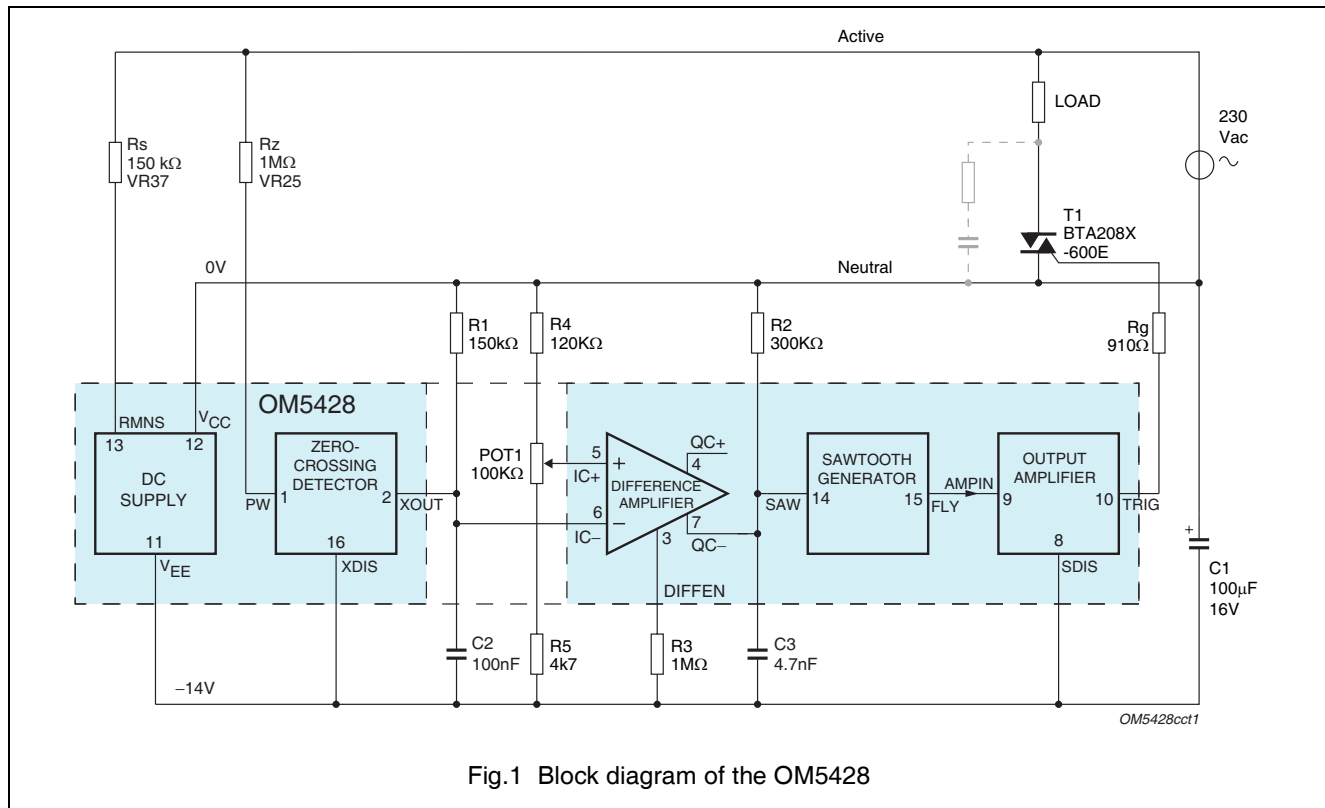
Active

LOAD

230 Vac

Rs 150 kΩ VR37

Rz 1MΩ VR25

T1 BTA208X -600E

0V

Neutral

R1 150kΩ

R4 120KΩ

R2 300KΩ

Rg 910Ω

OM5428

RMNS 13

$V_{CC}$ 12

DC SUPPLY

11 $V_{EE}$

ZERO-CROSSING DETECTOR

PW 1

2 XOUT

16 XDIS

POT1 100KΩ

5 IC+

6 IC–

+

–

DIFFERENCE AMPLIFIER

QC+ 4

7 QC–

3

DIFFEN

SAW 14

SAWTOOTH GENERATOR

15 FLY

AMPIN

9

OUTPUT AMPLIFIER

10 TRIG

8 SDIS

+

C1 100μF 16V

C2 100nF

R5 4k7

R3 1MΩ

C3 4.7nF

–14V

OM5428cct1

Fig.1 Block diagram of the OM5428